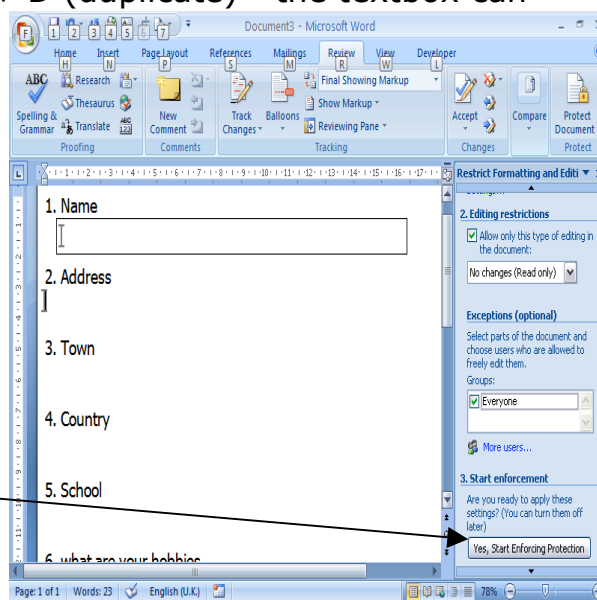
D (duplicate) – the textbox can

Document3 - Microsoft Word

1 2 3 4 5 6 7

Home H Insert N Page Layout P References S Mailings M Review R View W Developer L

Spelling & Grammar Research Thesaurus Translate Proofing

New Comment Comments

Track Changes Balloons Final Showing Markup Show Markup Reviewing Pane Tracking

Accept Changes

Compare

Protect Document Protect

1. Name

2. Address

3. Town

4. Country

5. School

6. what are your hobbies

Restrict Formatting and Editi

2. Editing restrictions

Allow only this type of editing in the document:

No changes (Read only)

Exceptions (optional)

Select parts of the document and choose users who are allowed to freely edit them.

Groups:

Everyone

More users...

3. Start enforcement

Are you ready to apply these settings? (You can turn them off later)

Yes, Start Enforcing Protection

Page: 1 of 1 Words: 23 English (U.K.) 78%